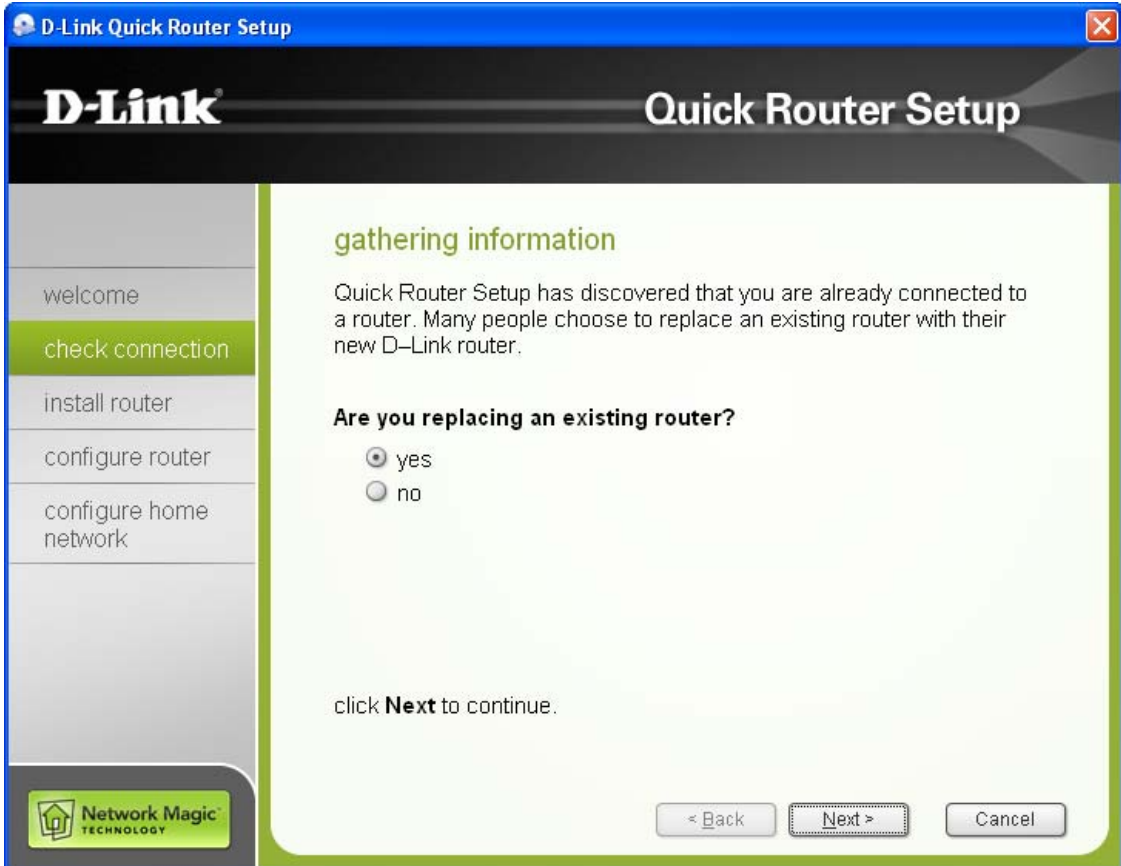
D-Link Quick Router Setup

D-Link

Quick Router Setup

welcome

check connection

install router

configure router

configure home network

Network Magic TECHNOLOGY

gathering information

Quick Router Setup has discovered that you are already connected to a router. Many people choose to replace an existing router with their new D–Link router.

Are you replacing an existing router?

yes

no

click Next to continue.

< Back

Next >

Cancel